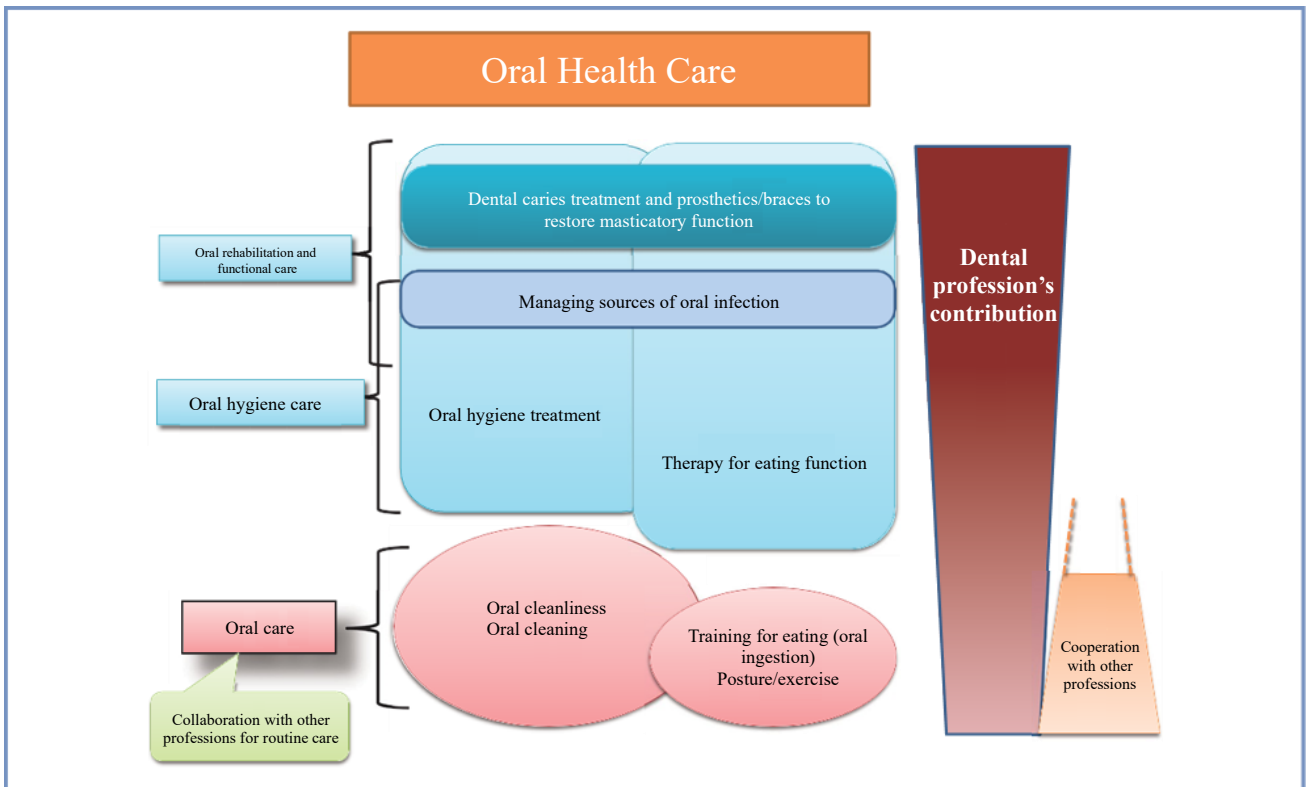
Oral Health Care

Oral rehabilitation and functional care

Dental caries treatment and prosthetics/braces to restore masticatory function

Managing sources of oral infection

Oral hygiene care

Oral hygiene treatment

Therapy for eating function

Dental profession's contribution

Oral care

Oral cleanliness
Oral cleaning

Training for eating (oral ingestion)
Posture/exercise

Cooperation with other professions

Collaboration with other professions for routine care